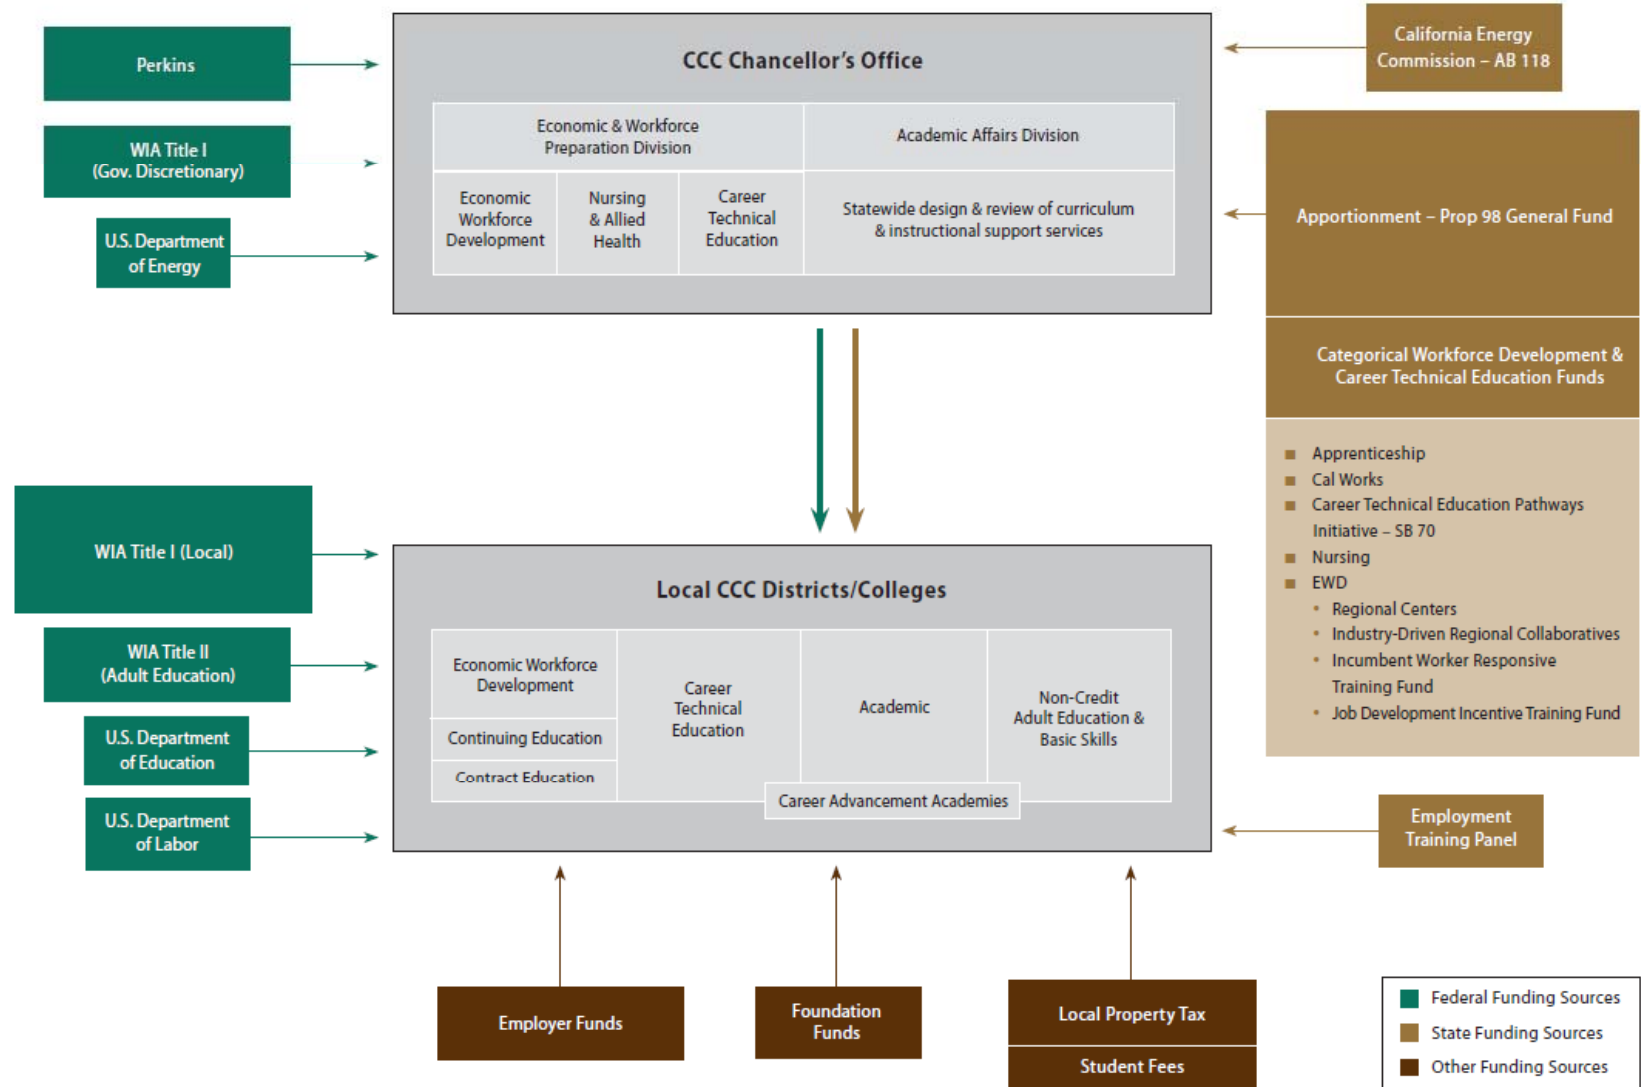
Perkins

WIA Title I (Gov. Discretionary)

U.S. Department of Energy

CCC Chancellor's Office

| Economic & Workforce Preparation Division | | | Academic Affairs Division |
|---|---|---|---|
| Economic Workforce Development | Nursing & Allied Health | Career Technical Education | Statewide design & review of curriculum & instructional support services |

California Energy Commission – AB 118

Apportionment – Prop 98 General Fund

Categorical Workforce Development & Career Technical Education Funds

- Apprenticeship
- Cal Works
- Career Technical Education Pathways Initiative – SB 70
- Nursing
- EWD
  - Regional Centers
  - Industry-Driven Regional Collaboratives
  - Incumbent Worker Responsive Training Fund
  - Job Development Incentive Training Fund

WIA Title I (Local)

WIA Title II (Adult Education)

U.S. Department of Education

U.S. Department of Labor

Local CCC Districts/Colleges

Economic Workforce Development

Continuing Education

Contract Education

Career Technical Education

Academic

Non-Credit Adult Education & Basic Skills

Career Advancement Academies

Employment Training Panel

Employer Funds

Foundation Funds

Local Property Tax

Student Fees

Federal Funding Sources

State Funding Sources

Other Funding Sources